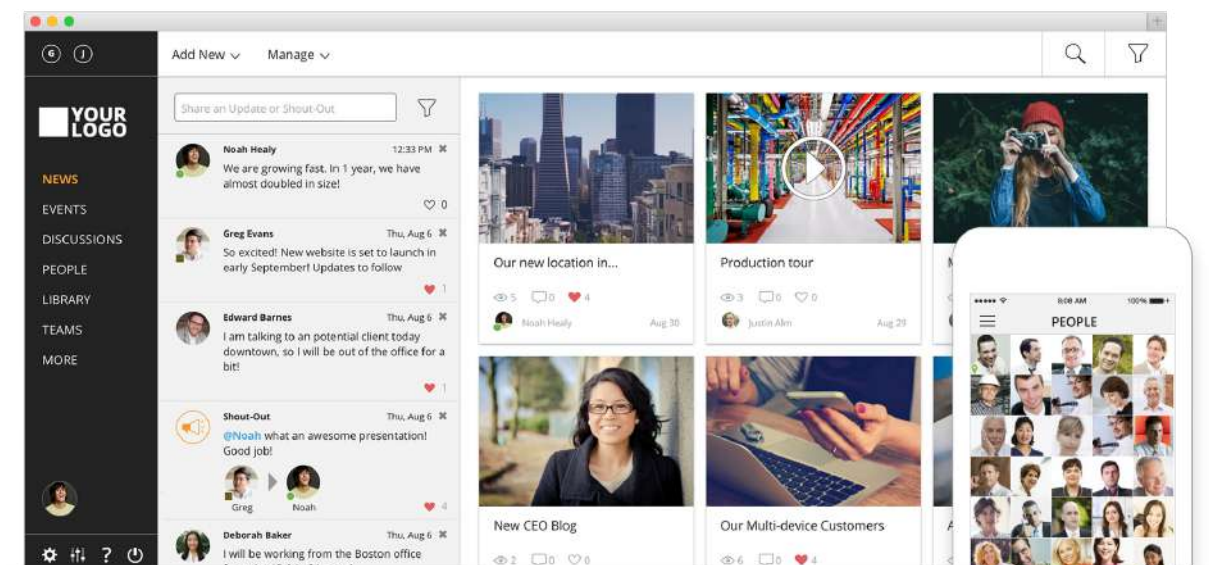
6 i

Add New Manage

YOUR LOGO

NEWS
EVENTS
DISCUSSIONS
PEOPLE
LIBRARY
TEAMS
MORE

Share an Update or Shout-Out

Noah Healy 12:33 PM
We are growing fast. In 1 year, we have almost doubled in size!
0

Greg Evans Thu, Aug 6
So excited! New website is set to launch in early September! Updates to follow
1

Edward Barnes Thu, Aug 6
I am talking to an potential client today downtown, so I will be out of the office for a bit!
1

Shout-Out Thu, Aug 6
@Noah what an awesome presentation! Good job!
Greg Noah
4

Deborah Baker Thu, Aug 6
I will be working from the Boston office

Our new location in...
5 0 4
Noah Healy Aug 30

Production tour
3 0 0
Justin Alm Aug 29

New CEO Blog
2 0 0

Our Multi-device Customers
6 0 4

8:08 AM 100%
PEOPLE